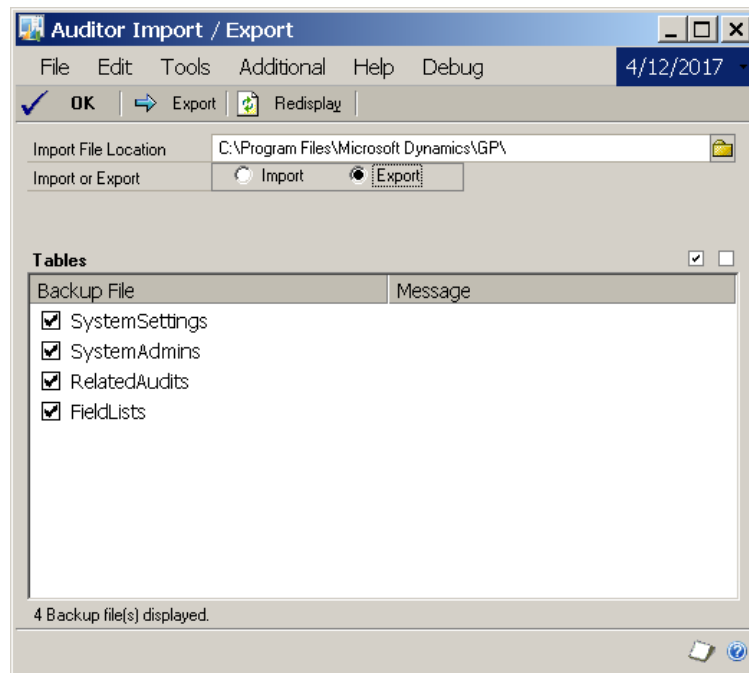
Auditor Import / Export

File Edit Tools Additional Help Debug 4/12/2017

OK Export Redisplay

Import File Location C:\Program Files\Microsoft Dynamics\GP\

Import or Export Import Export

Tables

| Backup File | Message |
|---|---|
| SystemSettings | |
| SystemAdmins | |
| RelatedAudits | |
| FieldLists | |

4 Backup file(s) displayed.